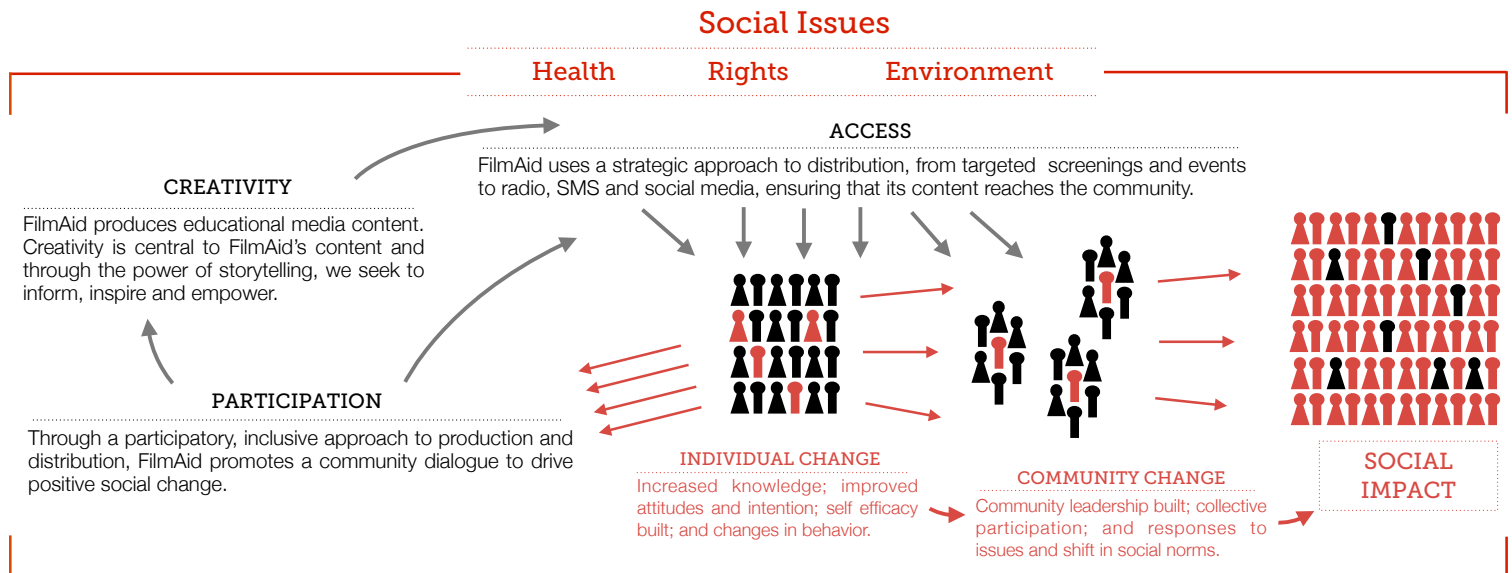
Social Issues

Health Rights Environment

ACCESS

FilmAid uses a strategic approach to distribution, from targeted screenings and events to radio, SMS and social media, ensuring that its content reaches the community.

CREATIVITY

FilmAid produces educational media content. Creativity is central to FilmAid's content and through the power of storytelling, we seek to inform, inspire and empower.

PARTICIPATION

Through a participatory, inclusive approach to production and distribution, FilmAid promotes a community dialogue to drive positive social change.

INDIVIDUAL CHANGE

Increased knowledge; improved attitudes and intention; self efficacy built; and changes in behavior.

COMMUNITY CHANGE

Community leadership built; collective participation; and responses to issues and shift in social norms.

SOCIAL IMPACT